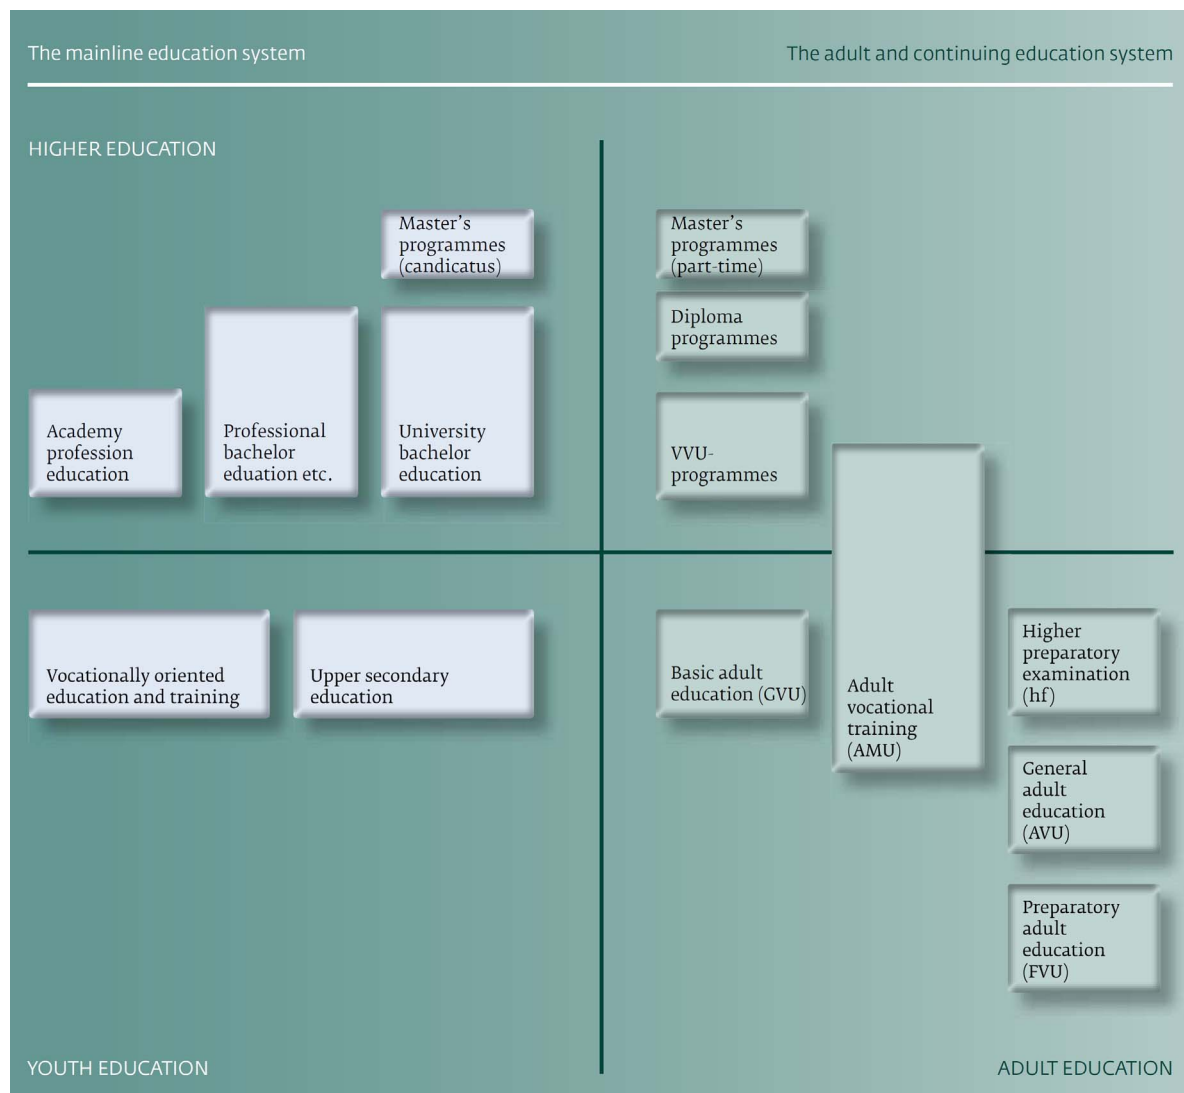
The mainline education system

The adult and continuing education system

HIGHER EDUCATION

Master's programmes (candicatus)

Academy profession education

Professional bachelor eduation etc.

University bachelor education

Master's programmes (part-time)

Diploma programmes

VVU-programmes

Vocationally oriented education and training

Upper secondary education

Basic adult education (GVU)

Adult vocational training (AMU)

Higher preparatory examination (hf)

General adult education (AVU)

Preparatory adult education (FVU)

YOUTH EDUCATION

ADULT EDUCATION